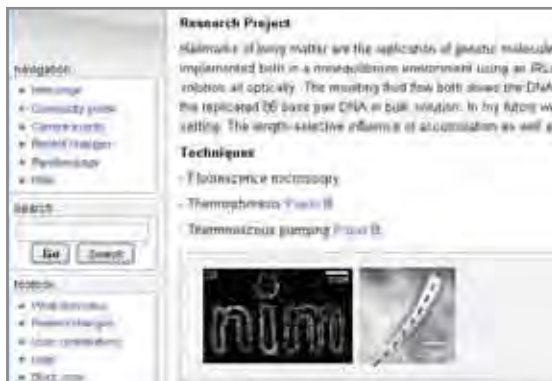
navigation
• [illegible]
• Community portal
• Current events
• Recent changes
• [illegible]
• Help

search
Go Search

toolbox
• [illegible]
• Related changes
• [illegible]
• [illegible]
• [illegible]

Research Project
Hallmarks of living matter are the replication of genetic molecule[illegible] implemented both in a nonequilibrium environment using an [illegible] solution all optically. The resulting fluid flow both drives the DNA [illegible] the replicated 96 base pair DNA in bulk solution. In my future w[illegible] setting. The length-selective influence of accumulation as well a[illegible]

Techniques
- Fluorescence microscopy
- Thermophoresis Paper B
- Thermoviscous pumping Paper B

nim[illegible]